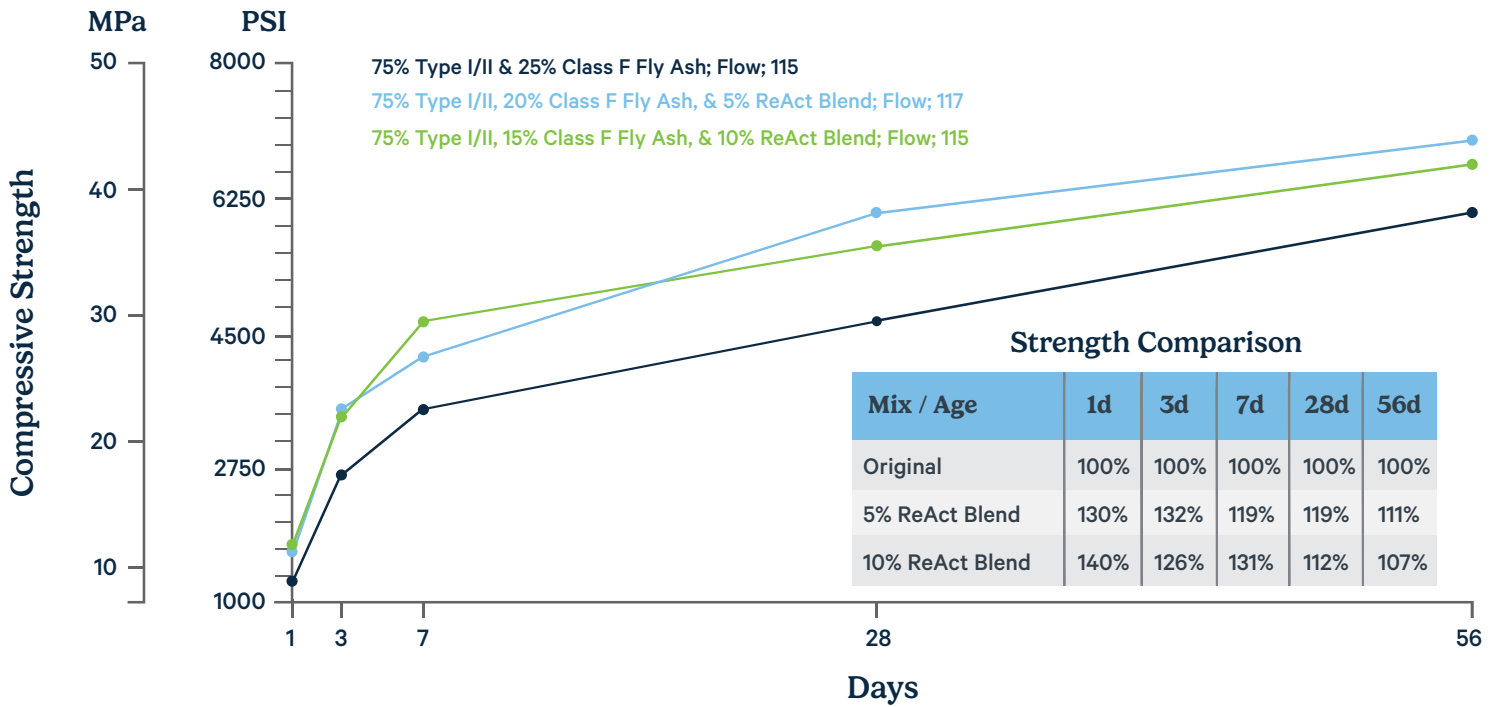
MPa

PSI

50
40
30
20
10

8000
6250
4500
2750
1000

Compressive Strength

75% Type I/II & 25% Class F Fly Ash; Flow; 115
75% Type I/II, 20% Class F Fly Ash, & 5% ReAct Blend; Flow; 117
75% Type I/II, 15% Class F Fly Ash, & 10% ReAct Blend; Flow; 115

Strength Comparison

| Mix / Age | 1d | 3d | 7d | 28d | 56d |
|---|---|---|---|---|---|
| Original | 100% | 100% | 100% | 100% | 100% |
| 5% ReAct Blend | 130% | 132% | 119% | 119% | 111% |
| 10% ReAct Blend | 140% | 126% | 131% | 112% | 107% |

1 3 7 28 56

Days